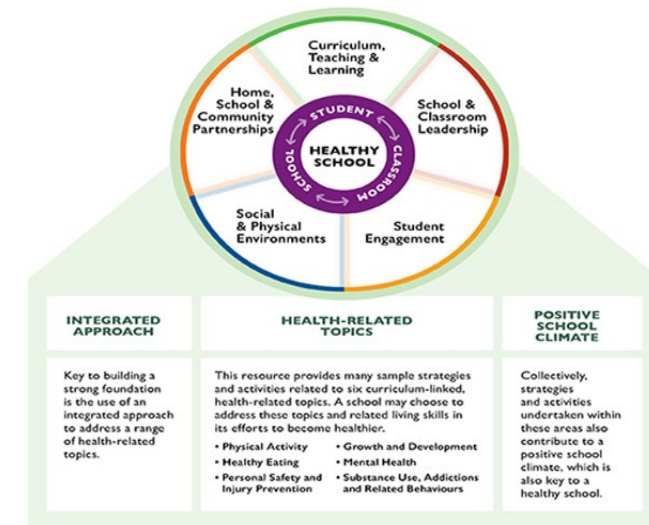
Curriculum, Teaching & Learning

School & Classroom Leadership

Student Engagement

Social & Physical Environments

Home, School & Community Partnerships

STUDENT

CLASSROOM

SCHOOL

HEALTHY SCHOOL

INTEGRATED APPROACH

Key to building a strong foundation is the use of an integrated approach to address a range of health-related topics.

HEALTH-RELATED TOPICS

This resource provides many sample strategies and activities related to six curriculum-linked, health-related topics. A school may choose to address these topics and related living skills in its efforts to become healthier.

• Physical Activity
• Healthy Eating
• Personal Safety and Injury Prevention
• Growth and Development
• Mental Health
• Substance Use, Addictions and Related Behaviours

POSITIVE SCHOOL CLIMATE

Collectively, strategies and activities undertaken within these areas also contribute to a positive school climate, which is also key to a healthy school.